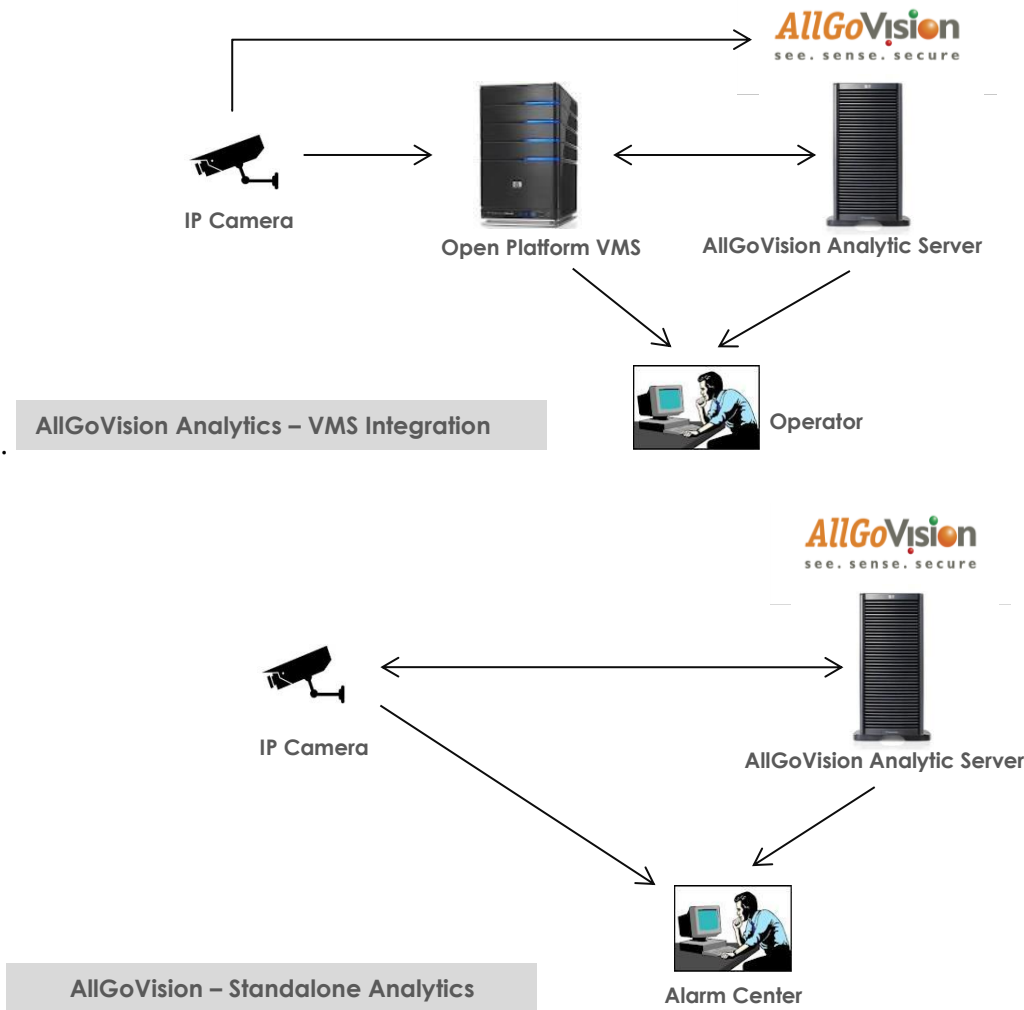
AllGoVision
see. sense. secure

IP Camera

Open Platform VMS

AllGoVision Analytic Server

Operator

AllGoVision Analytics – VMS Integration

.

AllGoVision
see. sense. secure

IP Camera

AllGoVision Analytic Server

Alarm Center

AllGoVision – Standalone Analytics